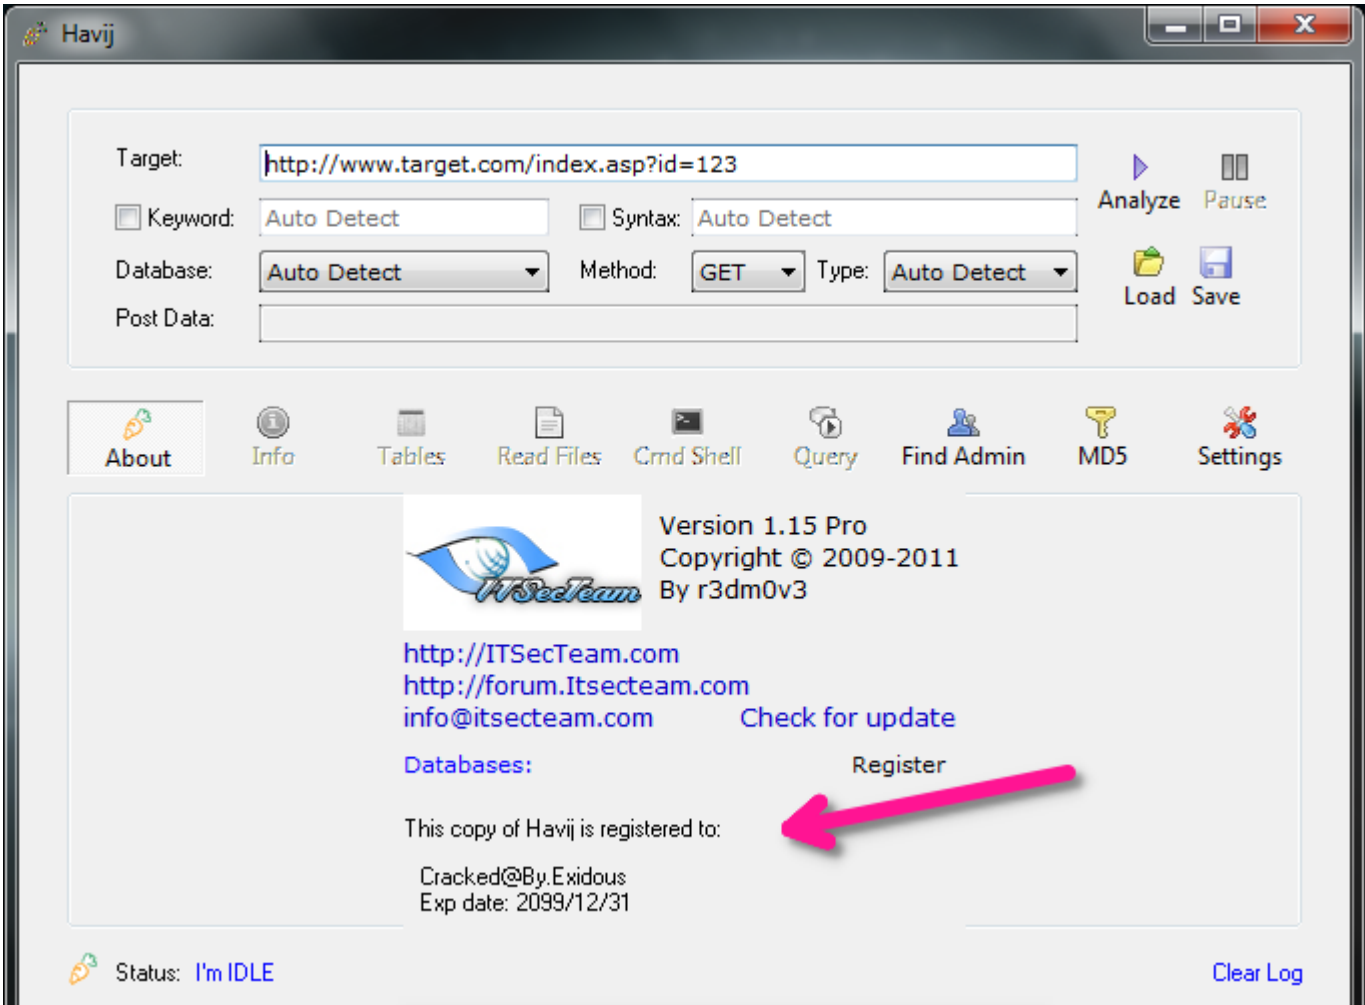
Havij

Target: http://www.target.com/index.asp?id=123

Keyword: Auto Detect

Syntax: Auto Detect

Database: Auto Detect

Method: GET

Type: Auto Detect

Post Data:

Analyze Pause

Load Save

About Info Tables Read Files Cmd Shell Query Find Admin MD5 Settings

ITSecTeam

Version 1.15 Pro
Copyright © 2009-2011
By r3dm0v3

http://ITSecTeam.com
http://forum.Itsecteam.com
info@itsecteam.com Check for update

Databases: Register

This copy of Havij is registered to:

Cracked@By.Exidous
Exp date: 2099/12/31

Status: I'm IDLE

Clear Log